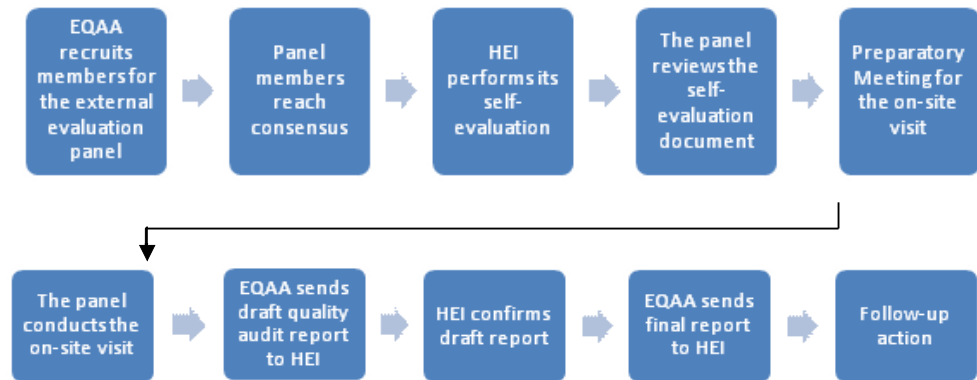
EQAA recruits members for the external evaluation panel

Panel members reach consensus

HEI performs its self-evaluation

The panel reviews the self-evaluation document

Preparatory Meeting for the on-site visit

The panel conducts the on-site visit

EQAA sends draft quality audit report to HEI

HEI confirms draft report

EQAA sends final report to HEI

Follow-up action